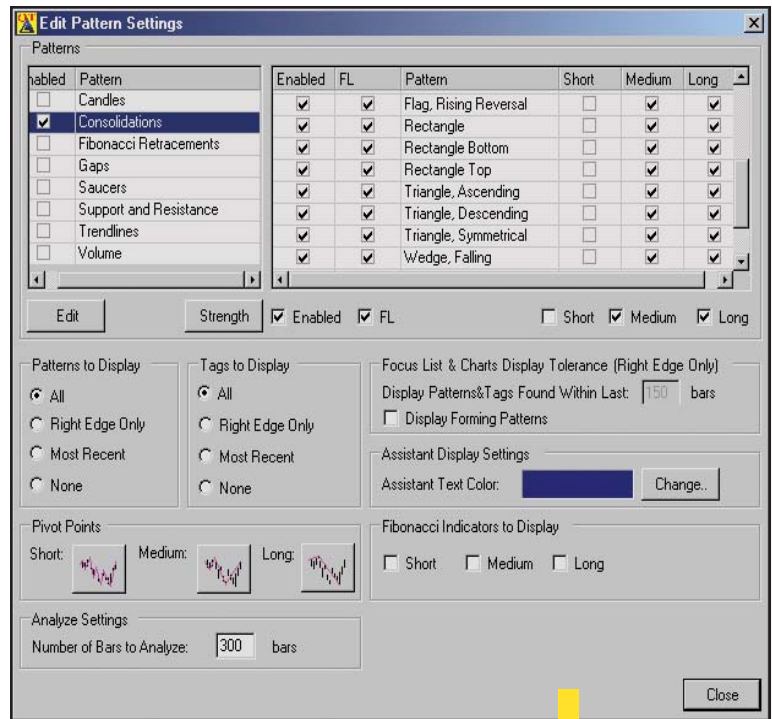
Edit Pattern Settings

Patterns

| nabled | Pattern |
|---|---|
| ☐ | Candles |
| ☑ | Consolidations |
| ☐ | Fibonacci Retracements |
| ☐ | Gaps |
| ☐ | Saucers |
| ☐ | Support and Resistance |
| ☐ | Trendlines |
| ☐ | Volume |

| Enabled | FL | Pattern | Short | Medium | Long |
|---|---|---|---|---|---|
| ☑ | ☑ | Flag, Rising Reversal | ☐ | ☑ | ☑ |
| ☑ | ☑ | Rectangle | ☐ | ☑ | ☑ |
| ☑ | ☑ | Rectangle Bottom | ☐ | ☑ | ☑ |
| ☑ | ☑ | Rectangle Top | ☐ | ☑ | ☑ |
| ☑ | ☑ | Triangle, Ascending | ☐ | ☑ | ☑ |
| ☑ | ☑ | Triangle, Descending | ☐ | ☑ | ☑ |
| ☑ | ☑ | Triangle, Symmetrical | ☐ | ☑ | ☑ |
| ☑ | ☑ | Wedge, Falling | ☐ | ☑ | ☑ |

Edit

Strength ☑ Enabled ☑ FL ☐ Short ☑ Medium ☑ Long

Patterns to Display
All
Right Edge Only
Most Recent
None

Tags to Display
All
Right Edge Only
Most Recent
None

Focus List & Charts Display Tolerance (Right Edge Only)
Display Patterns&Tags Found Within Last: 150 bars
☐ Display Forming Patterns

Assistant Display Settings
Assistant Text Color: Change..

Pivot Points
Short: Medium: Long:

Fibonacci Indicators to Display
☐ Short ☐ Medium ☐ Long

Analyze Settings
Number of Bars to Analyze: 300 bars

Close